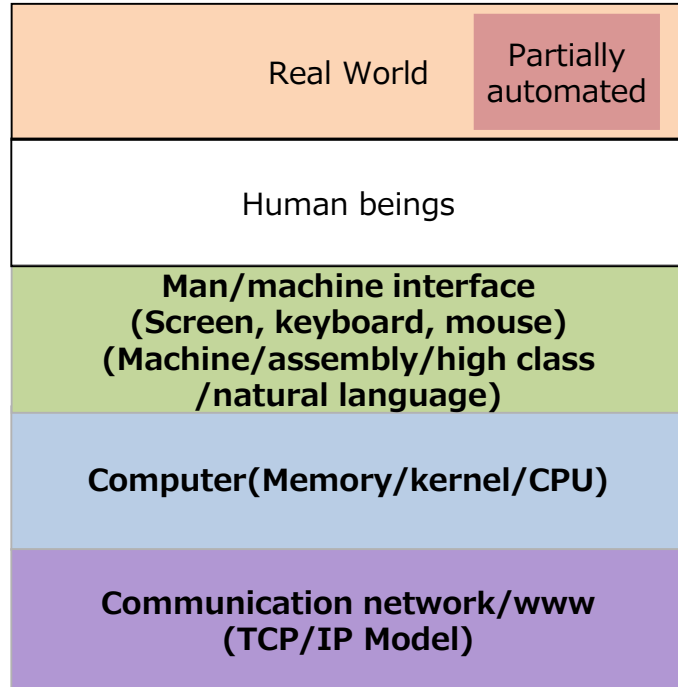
Real World

Partially automated

Human beings

Man/machine interface
(Screen, keyboard, mouse)
(Machine/assembly/high class
/natural language)

Computer(Memory/kernel/CPU)

Communication network/www
(TCP/IP Model)